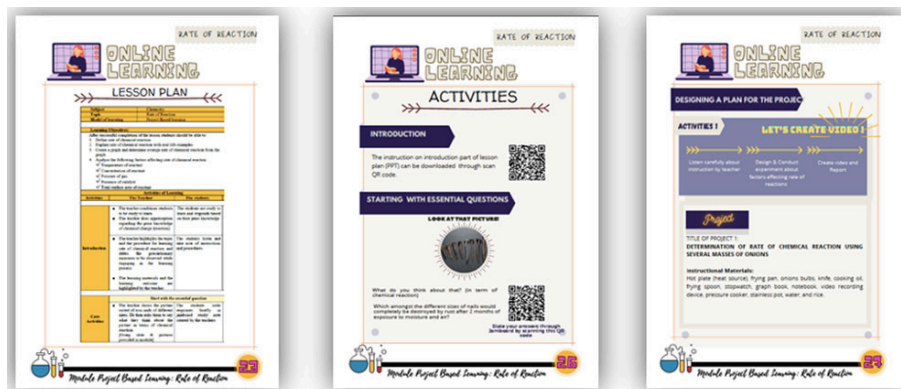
RATE OF REACTION

ONLINE LEARNING

LESSON PLAN

| Subject | Chemistry |
|---|---|
| Topic | Rate of Reaction |
| Model of learning | Project Based Learning |

Learning Objectives

After successfully completion of the lesson, students should be able to:
1. Define rate of chemical reaction
2. Explain rate of chemical reaction with real life examples
3. Create a graph and determine average rate of chemical reaction from the graph
4. Explain the following factors affecting rate of chemical reaction:
✓ Temperature of reactant
✓ Concentration of reactant
✓ Pressure of gas
✓ Presence of catalyst
✓ Total surface area of reactant

Activities of Learning

| Activities | The Teacher | The Students |
|---|---|---|
| Introduction | • The teacher conditions students to be ready to learn. • The teacher does appreciation regarding the prior knowledge of chemical change (reaction). • The teacher highlights the topic and the procedure for learning rate of chemical reaction and slides the procedures/ measures to be discussed while engaging in the learning process. • The learning materials and the learning outcomes are highlighted by the teacher. | The students are ready to learn and respond based on their prior knowledge. The students listen and take note of instructions and procedures. |
| Start with the essential question | | |
| Core Activities | • The teacher shows the picture nested of iron nails of different sizes. He then asks them to say what they think about the picture in terms of chemical reaction. (Group stuck to pictures provided in module) | The students give responses briefly as guidance/ model and created by the teacher. |

Module Project Based Learning : Rate of Reaction

23

RATE OF REACTION

ONLINE LEARNING

ACTIVITIES

INTRODUCTION

The instruction on introduction part of lesson plan (PPT) can be downloaded through scan QR code.

STARTING WITH ESSENTIAL QUESTIONS

LOOK AT THAT PICTURE!

What do you think about that? (In term of chemical reaction)

Which amongst the different sizes of nails would completely be destroyed by rust after 2 months of exposure to moisture and air?

State your answers through Jamboard by scanning this QR code

Module Project Based Learning : Rate of Reaction

26

RATE OF REACTION

ONLINE LEARNING

DESIGNING A PLAN FOR THE PROJECT

ACTIVITIES 1

LET'S CREATE VIDEO !

Listen carefully about instruction by teacher

Design & Conduct experiment about factors affecting rate of reactions

Create video and Report

Project

TITLE OF PROJECT 1:
DETERMINATION OF RATE OF CHEMICAL REACTION USING SEVERAL MASSES OF ONIONS

Instructional Materials:
Hot plate (heat source), frying pan, onions bulbs, knife, cooking oil, frying spoon, stopwatch, graph book, notebook, video recording device, pressure cooker, stainless pot, water, and rice.

Module Project Based Learning : Rate of Reaction

27